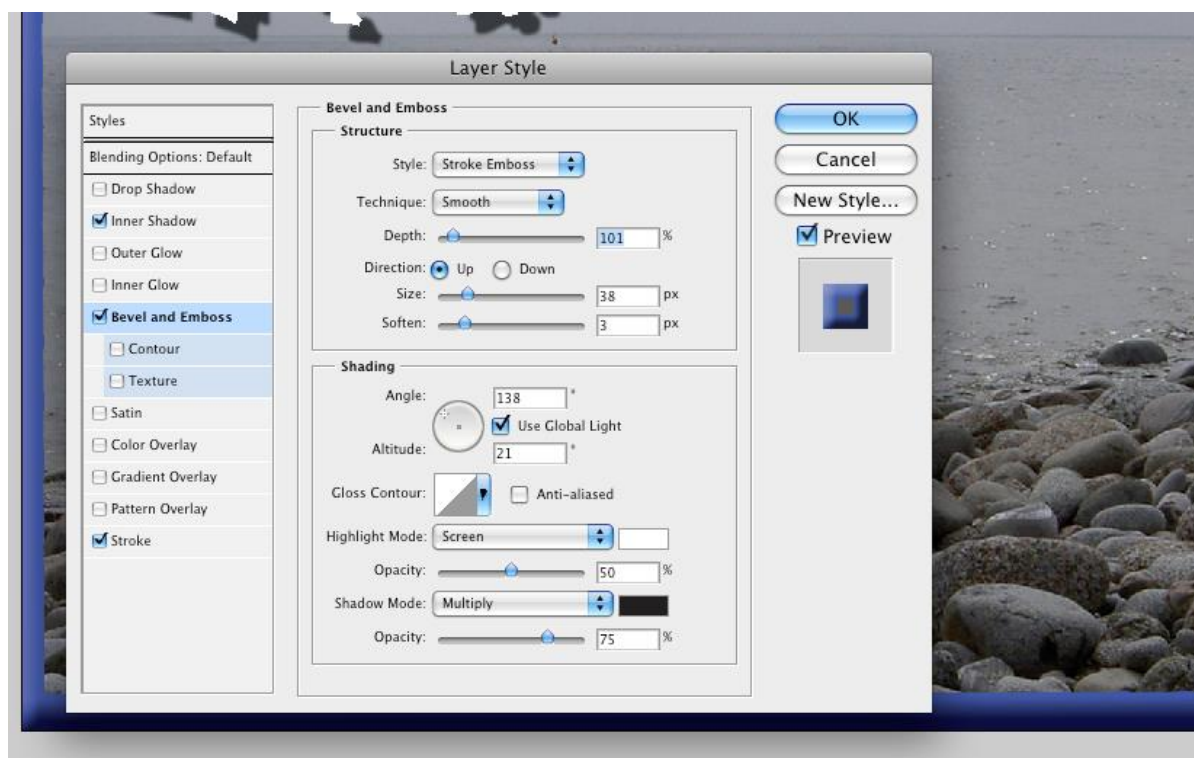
Layer Style

Styles
Blending Options: Default
Drop Shadow
Inner Shadow
Outer Glow
Inner Glow
Bevel and Emboss
Contour
Texture
Satin
Color Overlay
Gradient Overlay
Pattern Overlay
Stroke

Bevel and Emboss
Structure
Style: Stroke Emboss
Technique: Smooth
Depth: 101 %
Direction: Up Down
Size: 38 px
Soften: 3 px

Shading
Angle: 138 °
Use Global Light
Altitude: 21 °
Gloss Contour: Anti-aliased
Highlight Mode: Screen
Opacity: 50 %
Shadow Mode: Multiply
Opacity: 75 %

OK
Cancel
New Style...
Preview